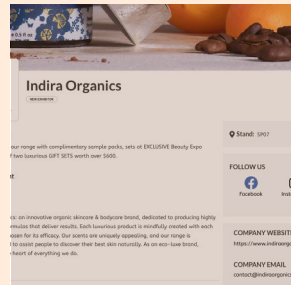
Indira Organics
NEW EXHIBITOR

Stand: SP07

our range with complimentary sample packs, sets at EXCLUSIVE Beauty Expo f two luxurious GIFT SETS worth over $600.

t

cs: an innovative organic skincare & bodycare brand, dedicated to producing highly mulas that deliver results. Each luxurious product is mindfully created with each osen for its efficacy. Our scents are uniquely appealing, and our range is to assist people to discover their best skin naturally. As an eco-luxe brand, heart of everything we do.

FOLLOW US
Facebook
Inst

COMPANY WEBSITE
https://www.indiraorg

COMPANY EMAIL
contact@indiraorganics